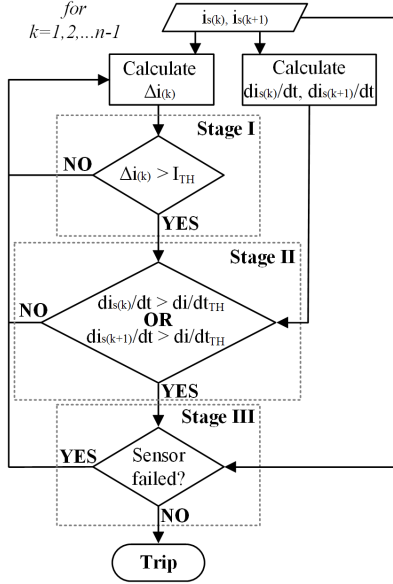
for
k=1,2,...n-1

$i_{s(k)}$, $i_{s(k+1)}$

Calculate
$\Delta i_{(k)}$

Calculate
$di_{s(k)}/dt$, $di_{s(k+1)}/dt$

Stage I

NO

$\Delta i_{(k)} > I_{TH}$

YES

Stage II

NO

$di_{s(k)}/dt > di/dt_{TH}$
OR
$di_{s(k+1)}/dt > di/dt_{TH}$

YES

Stage III

YES

Sensor failed?

NO

Trip